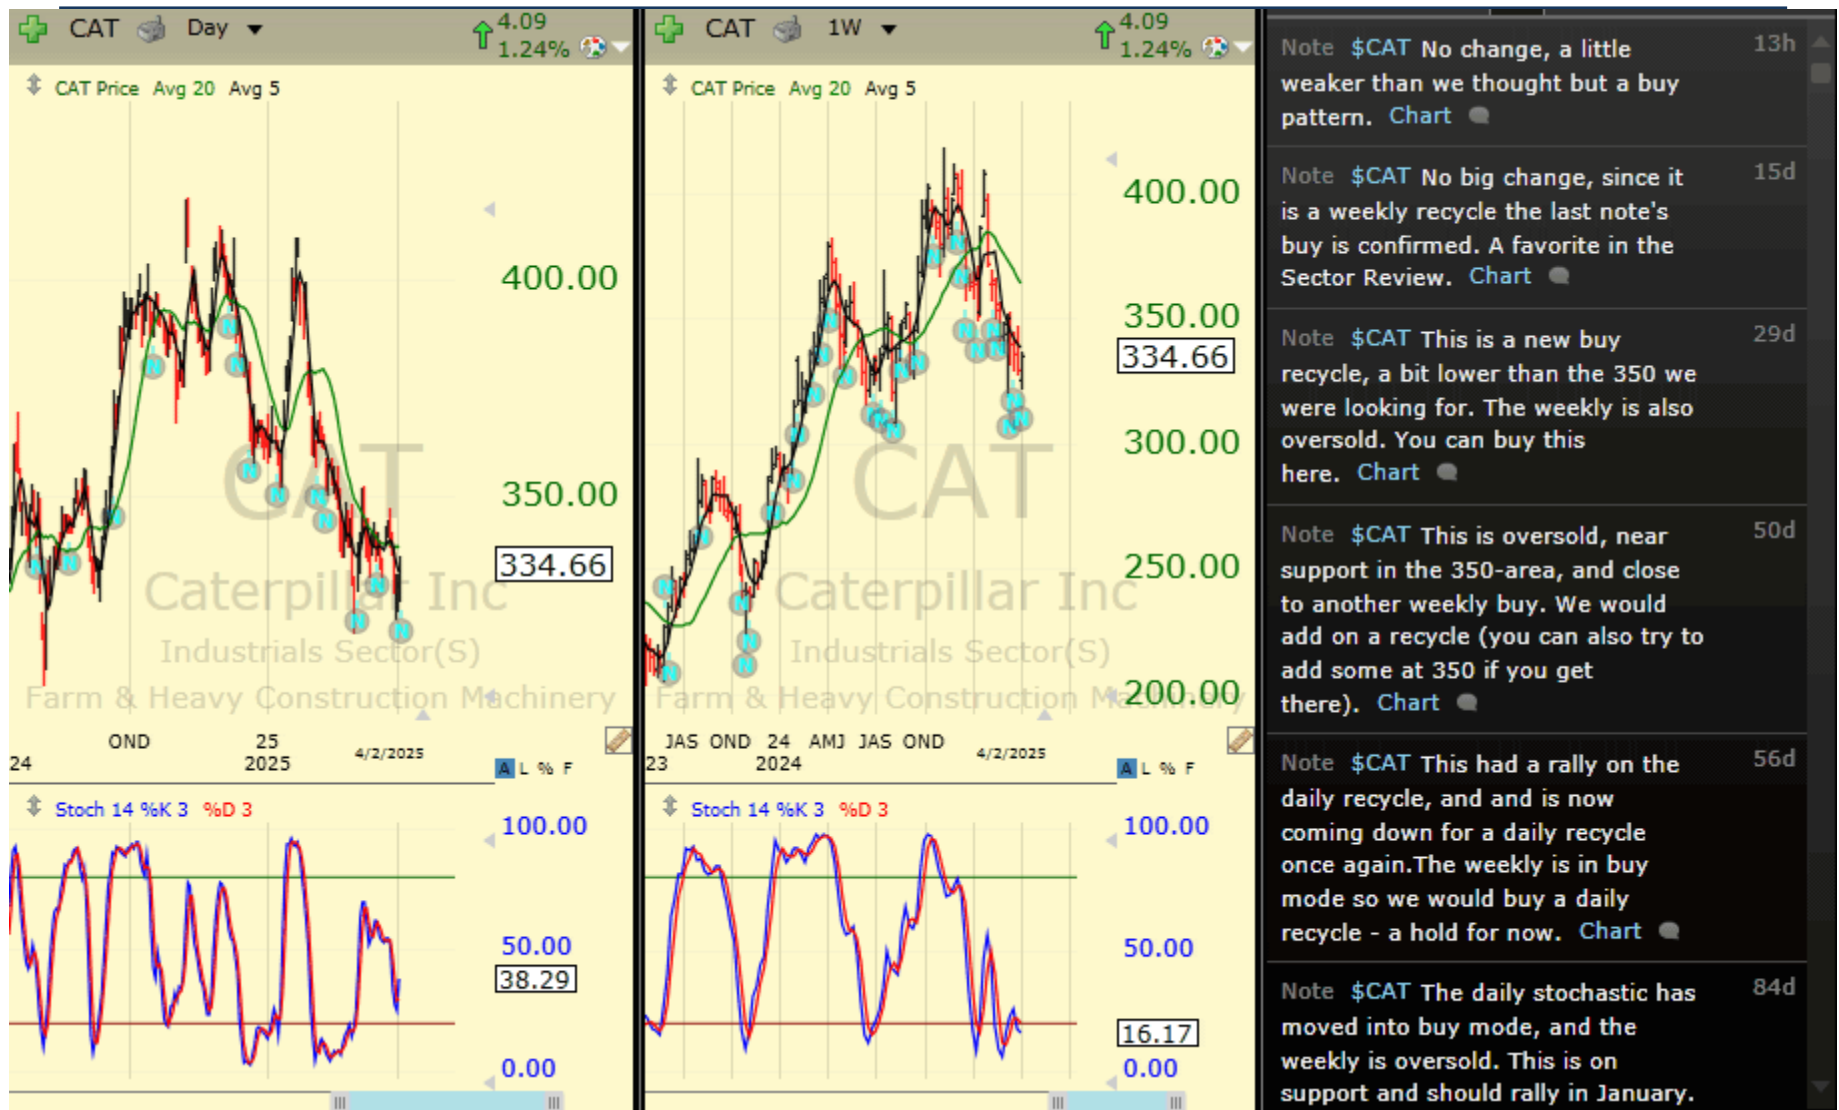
CAT Day 4.09 1.24%

CAT Price Avg 20 Avg 5

400.00

350.00

334.66

CAT

Caterpillar Inc

Industrials Sector(S)

Farm & Heavy Construction Machinery

24 OND 25 2025 4/2/2025

A L % F

Stoch 14 %K 3 %D 3

100.00

50.00

38.29

0.00

CAT 1W 4.09 1.24%

CAT Price Avg 20 Avg 5

400.00

350.00

334.66

300.00

250.00

200.00

CAT

Caterpillar Inc

Industrials Sector(S)

Farm & Heavy Construction Machinery

23 JAS OND 24 2024 AMJ JAS OND 4/2/2025

A L % F

Stoch 14 %K 3 %D 3

100.00

50.00

16.17

0.00

Note $CAT No change, a little weaker than we thought but a buy pattern. Chart 13h

Note $CAT No big change, since it is a weekly recycle the last note's buy is confirmed. A favorite in the Sector Review. Chart 15d

Note $CAT This is a new buy recycle, a bit lower than the 350 we were looking for. The weekly is also oversold. You can buy this here. Chart 29d

Note $CAT This is oversold, near support in the 350-area, and close to another weekly buy. We would add on a recycle (you can also try to add some at 350 if you get there). Chart 50d

Note $CAT This had a rally on the daily recycle, and is now coming down for a daily recycle once again.The weekly is in buy mode so we would buy a daily recycle - a hold for now. Chart 56d

Note $CAT The daily stochastic has moved into buy mode, and the weekly is oversold. This is on support and should rally in January. 84d